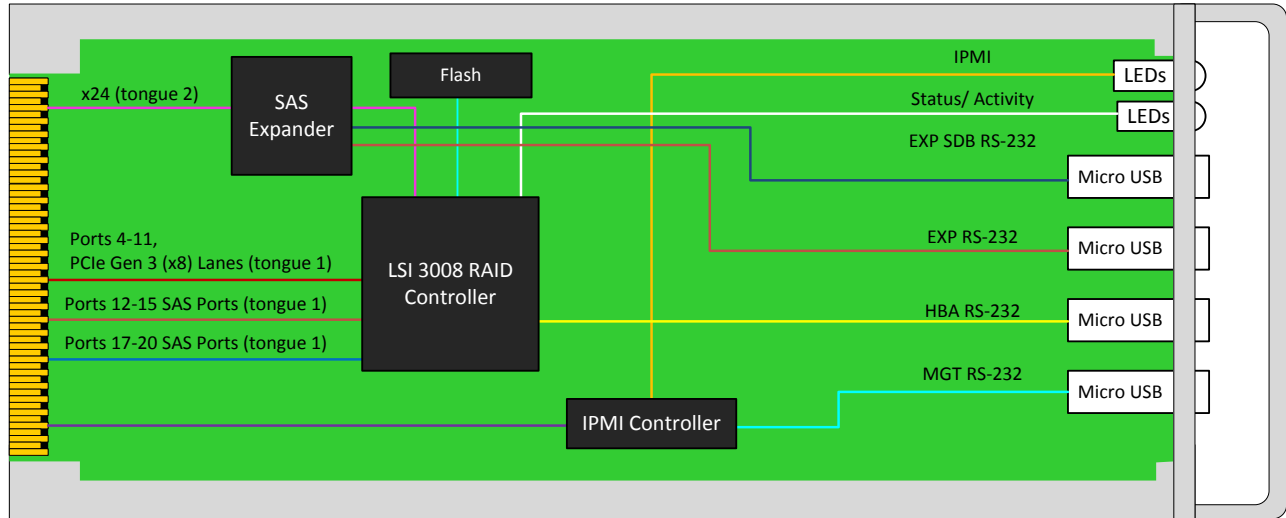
x24 (tongue 2)

SAS Expander

Flash

IPMI

LEDs

Status/ Activity

LEDs

EXP SDB RS-232

Micro USB

Ports 4-11, PCIe Gen 3 (x8) Lanes (tongue 1)

LSI 3008 RAID Controller

EXP RS-232

Micro USB

Ports 12-15 SAS Ports (tongue 1)

HBA RS-232

Micro USB

Ports 17-20 SAS Ports (tongue 1)

MGT RS-232

Micro USB

IPMI Controller